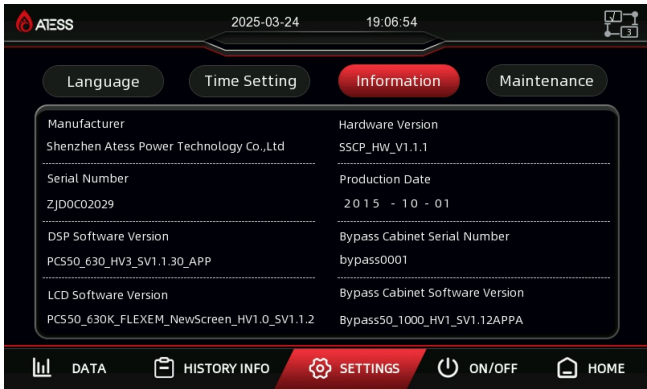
ATESS 2025-03-24 19:06:54

3

Language Time Setting Information Maintenance

Manufacturer
Shenzhen Atess Power Technology Co.,Ltd

Hardware Version
SSCP_HW_V1.1.1

Serial Number
ZJD0C02029

Production Date
2015 - 10 - 01

DSP Software Version
PCS50_630_HV3_SV1.1.30_APP

Bypass Cabinet Serial Number
bypass0001

LCD Software Version
PCS50_630K_FLEXEM_NewScreen_HV1.0_SV1.1.2

Bypass Cabinet Software Version
Bypass50_1000_HV1_SV1.12APPA

DATA HISTORY INFO SETTINGS ON/OFF HOME